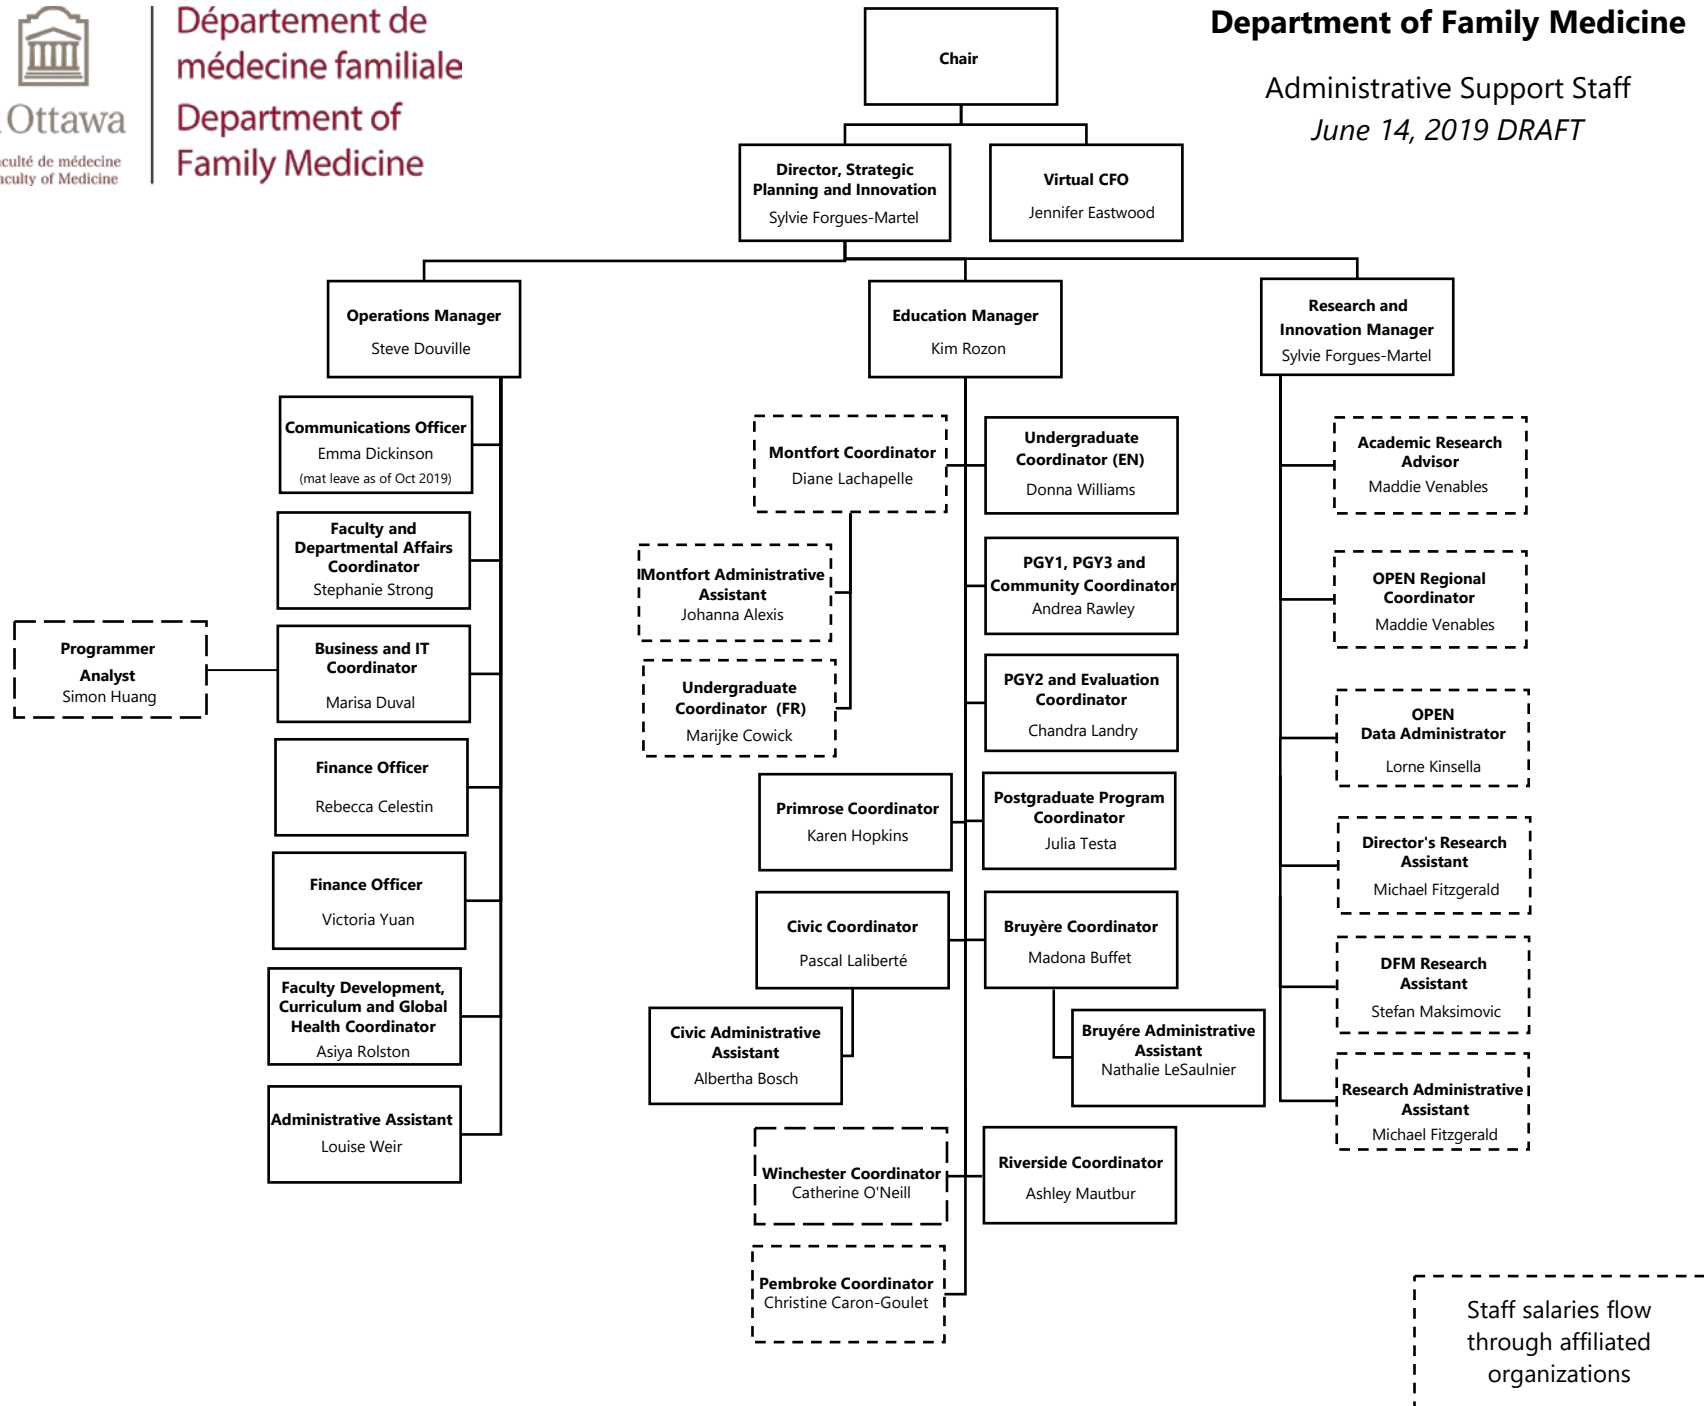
Ottawa
culté de médecine
culty of Medicine

Département de médecine familiale
Department of Family Medicine

Chair

Department of Family Medicine

Administrative Support Staff
June 14, 2019 DRAFT

Director, Strategic Planning and Innovation
Sylvie Forgues-Martel

Virtual CFO
Jennifer Eastwood

Operations Manager
Steve Douville

Education Manager
Kim Rozon

Research and Innovation Manager
Sylvie Forgues-Martel

Communications Officer
Emma Dickinson
(mat leave as of Oct 2019)

Faculty and Departmental Affairs Coordinator
Stephanie Strong

Programmer Analyst
Simon Huang

Business and IT Coordinator
Marisa Duval

Finance Officer
Rebecca Celestin

Finance Officer
Victoria Yuan

Faculty Development, Curriculum and Global Health Coordinator
Asiya Rolston

Administrative Assistant
Louise Weir

Montfort Coordinator
Diane Lachapelle

Undergraduate Coordinator (EN)
Donna Williams

Montfort Administrative Assistant
Johanna Alexis

PGY1, PGY3 and Community Coordinator
Andrea Rawley

Undergraduate Coordinator (FR)
Marijke Cowick

PGY2 and Evaluation Coordinator
Chandra Landry

Primrose Coordinator
Karen Hopkins

Postgraduate Program Coordinator
Julia Testa

Civic Coordinator
Pascal Laliberté

Bruyère Coordinator
Madona Buffet

Civic Administrative Assistant
Albertha Bosch

Bruyére Administrative Assistant
Nathalie LeSaulnier

Winchester Coordinator
Catherine O'Neill

Riverside Coordinator
Ashley Mautbur

Pembroke Coordinator
Christine Caron-Goulet

Academic Research Advisor
Maddie Venables

OPEN Regional Coordinator
Maddie Venables

OPEN Data Administrator
Lorne Kinsella

Director's Research Assistant
Michael Fitzgerald

DFM Research Assistant
Stefan Maksimovic

Research Administrative Assistant
Michael Fitzgerald

Staff salaries flow through affiliated organizations